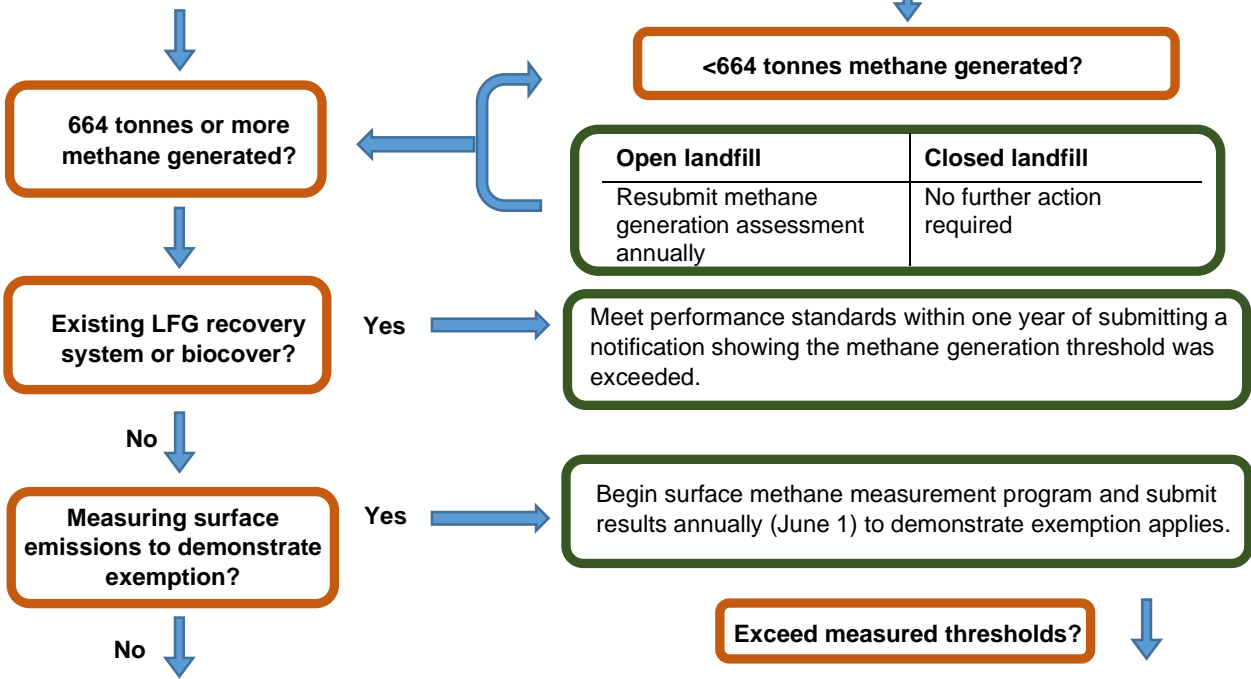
664 tonnes or more methane generated?

<664 tonnes methane generated?

| Open landfill | Closed landfill |
|---|---|
| Resubmit methane generation assessment annually | No further action required |

Existing LFG recovery system or biocover?

Yes

Meet performance standards within one year of submitting a notification showing the methane generation threshold was exceeded.

No

Measuring surface emissions to demonstrate exemption?

Yes

Begin surface methane measurement program and submit results annually (June 1) to demonstrate exemption applies.

Exceed measured thresholds?

No